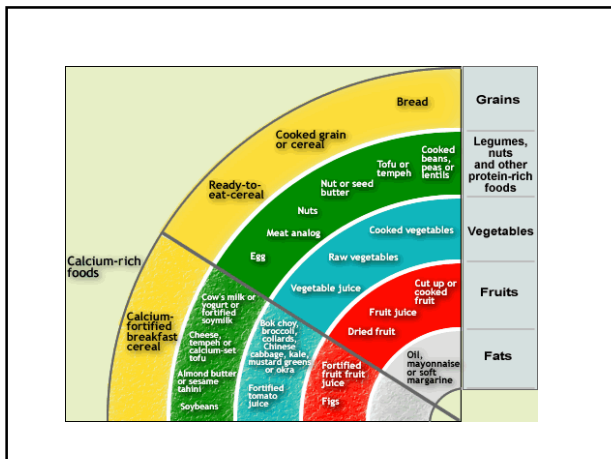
Bread

Cooked grain or cereal

Ready-to-eat-cereal

Calcium-rich foods

Calcium-fortified breakfast cereal

Cooked beans, peas or lentils

Tofu or tempeh

Nut or seed butter

Nuts

Meat analog

Egg

Cow's milk or yogurt or fortified soymilk

Cheese, tempeh or calcium-set tofu

Almond butter or sesame tahini

Soybeans

Cooked vegetables

Raw vegetables

Vegetable juice

Bok choy, broccoli, collards, Chinese cabbage, kale, mustard greens or okra

Fortified tomato juice

Cut up or cooked fruit

Fruit juice

Dried fruit

Fortified fruit fruit juice

Figs

Oil, mayonnaise or soft margarine

Grains

Legumes, nuts and other protein-rich foods

Vegetables

Fruits

Fats